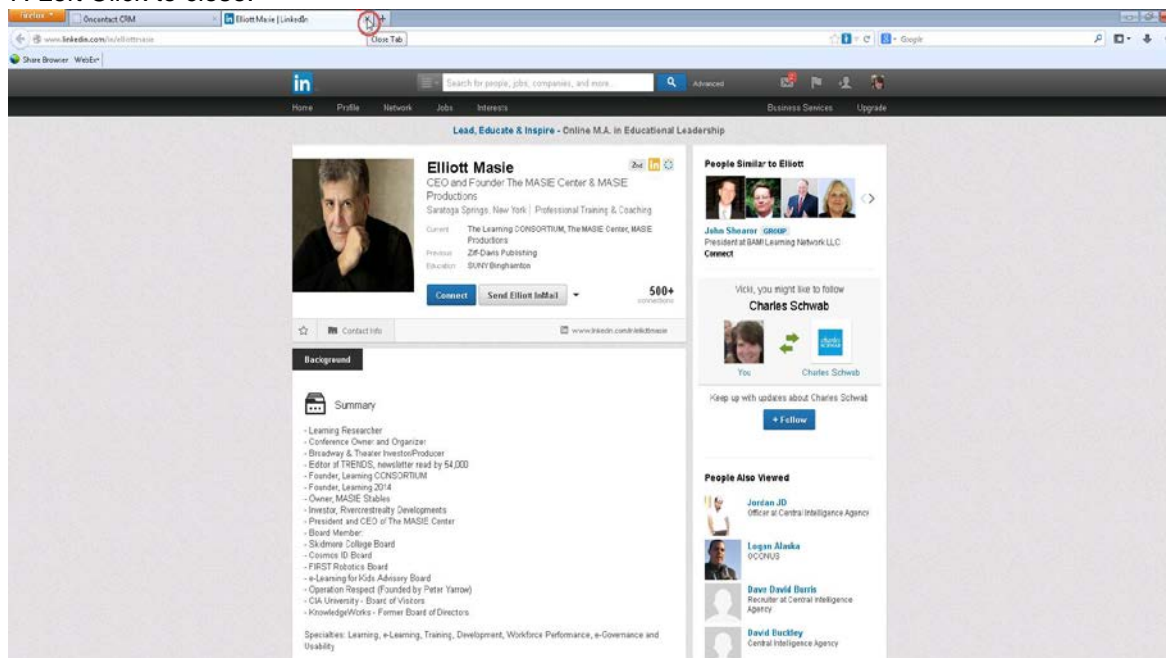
Firefox | Oncontact CRM | Elliott Masie | LinkedIn | Close Tab

www.linkedin.com/in/elliottmasie

Google

Share Browser WebEx

in

Search for people, jobs, companies, and more...

Advanced

Home Profile Network Jobs Interests

Business Services Upgrade

Lead, Educate & Inspire - Online M.A. in Educational Leadership

Elliott Masie

2nd in

CEO and Founder The MASIE Center & MASIE Productions

Saratoga Springs, New York | Professional Training & Coaching

Current The Learning CONSORTIUM, The MASIE Center, MASIE Productions

Previous Ziff-Davis Publishing

Education SUNY Binghamton

Connect Send Elliott InMail

500+ connections

Contact Info

www.linkedin.com/in/elliottmasie

Background

Summary

- Learning Researcher
- Conference Owner and Organizer
- Broadway & Theater Investor/Producer
- Editor of TRENDS, newsletter read by 54,000
- Founder, Learning CONSORTIUM
- Founder, Learning 2014
- Owner, MASIE Stables
- Investor, Rivercrestrealty Developments
- President and CEO of The MASIE Center
- Board Member:
- Skidmore College Board
- Cosmos ID Board
- FIRST Robotics Board
- e-Learning for Kids Advisory Board
- Operation Respect (Founded by Peter Yarrow)
- CIA University - Board of Visitors
- KnowledgeWorks - Former Board of Directors

Specialties: Learning, e-Learning, Training, Development, Workforce Performance, e-Governance and Usability

People Similar to Elliott

John Shearer GROUP
President at BAM Learning Network LLC
Connect

Vicki, you might like to follow
Charles Schwab

You Charles Schwab

Keep up with updates about Charles Schwab

+ Follow

People Also Viewed

Jordan JD
Officer at Central Intelligence Agency

Logan Alaska
OCONUS

Dave David Burris
Recruiter at Central Intelligence Agency

David Buckley
Central Intelligence Agency